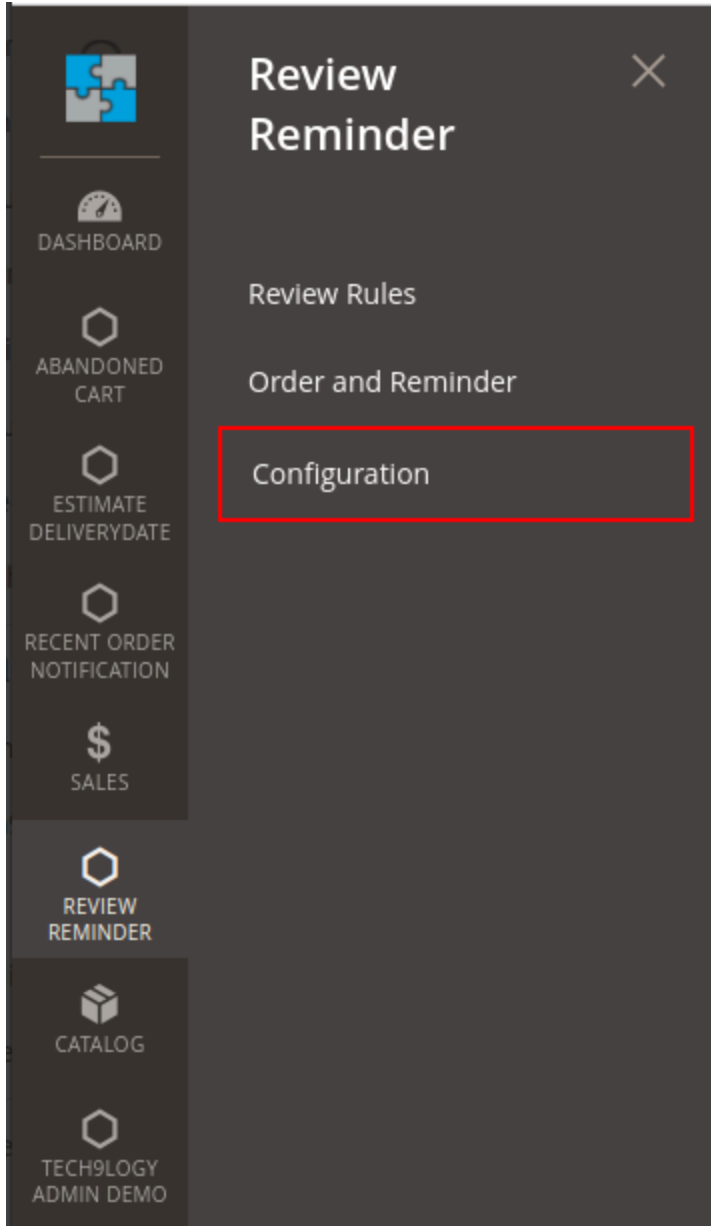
DASHBOARD

ABANDONED CART

ESTIMATE DELIVERYDATE

RECENT ORDER NOTIFICATION

$
SALES

REVIEW REMINDER

CATALOG

TECH9LOGY ADMIN DEMO

Review Reminder

×

Review Rules

Order and Reminder

Configuration